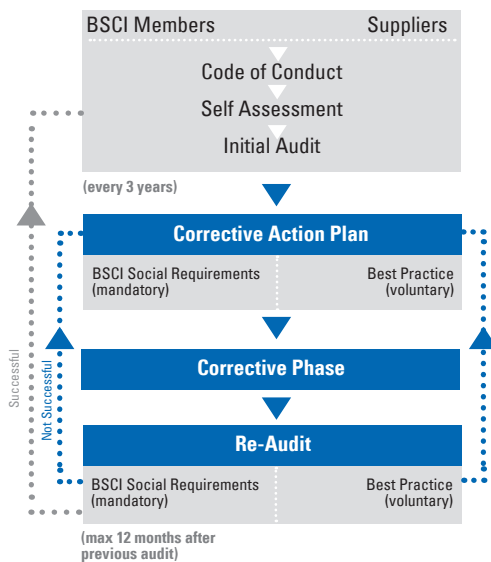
BSCI Members

Suppliers

Code of Conduct

Self Assessment

Initial Audit

(every 3 years)

Corrective Action Plan

BSCI Social Requirements (mandatory)

Best Practice (voluntary)

Corrective Phase

Re-Audit

BSCI Social Requirements (mandatory)

Best Practice (voluntary)

(max 12 months after previous audit)

Successful

Not Successful